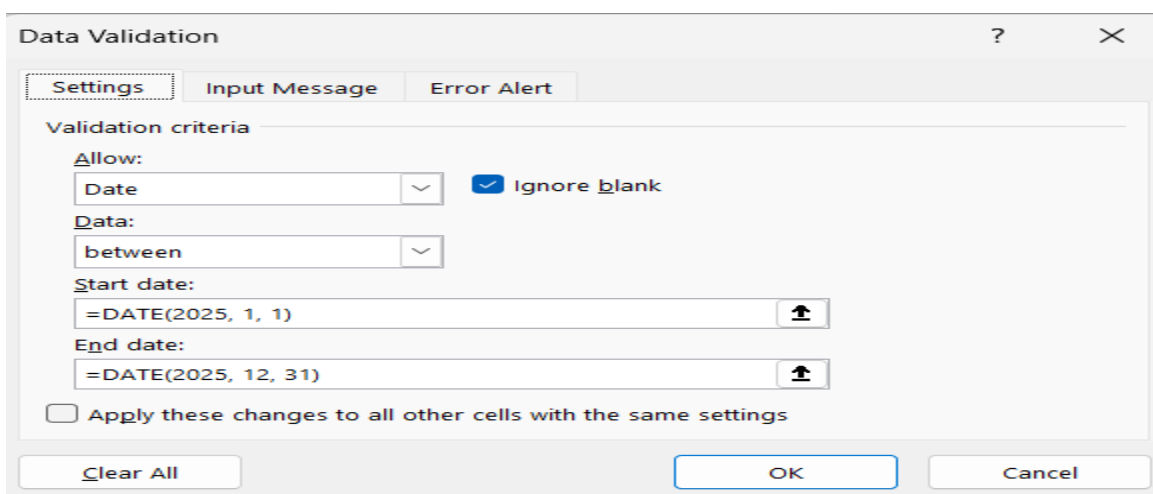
Data Validation

?

Settings

Input Message

Error Alert

Validation criteria

Allow:

Date

Ignore blank

Data:

between

Start date:

=DATE(2025, 1, 1)

End date:

=DATE(2025, 12, 31)

Apply these changes to all other cells with the same settings

Clear All

OK

Cancel